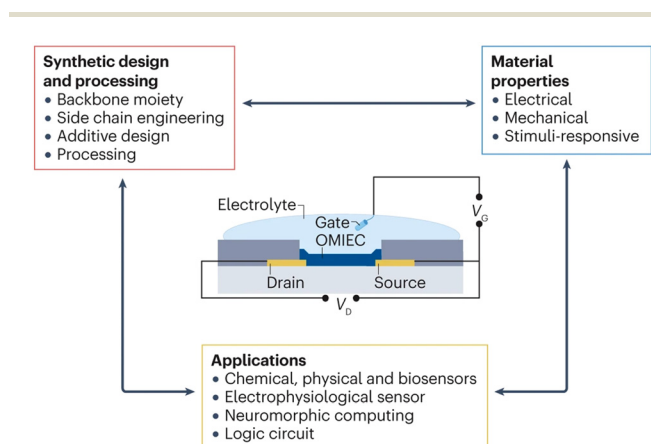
Synthetic design and processing
• Backbone moiety
• Side chain engineering
• Additive design
• Processing

Material properties
• Electrical
• Mechanical
• Stimuli-responsive

Electrolyte
Gate
OMIEC
$V_G$
Drain
Source
$V_D$

Applications
• Chemical, physical and biosensors
• Electrophysiological sensor
• Neuromorphic computing
• Logic circuit